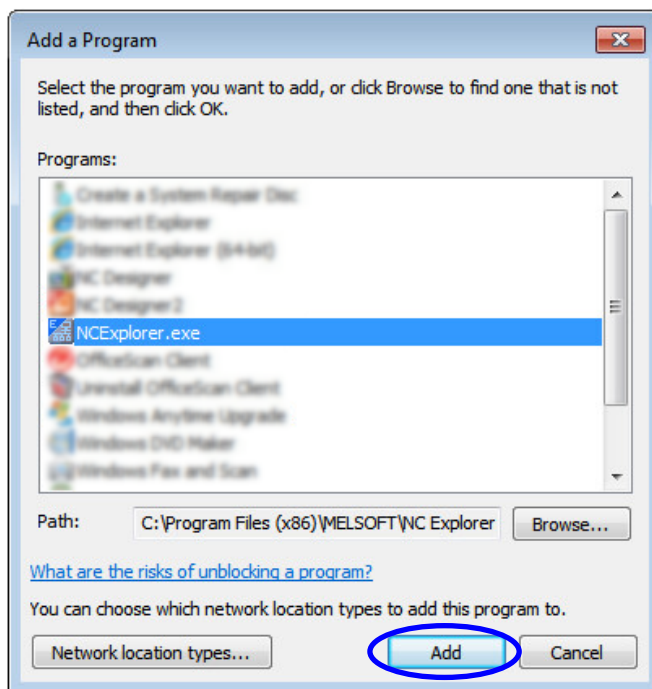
Add a Program

Select the program you want to add, or click Browse to find one that is not listed, and then click OK.

Programs:

Create a System Repair Disc
Internet Explorer
Internet Explorer (64-bit)
NC Designer
NC Designer2
NCExplorer.exe
OfficeScan Client
Uninstall OfficeScan Client
Windows Anytime Upgrade
Windows DVD Maker
Windows Fax and Scan

Path: C:\Program Files (x86)\MELSOFT\NC Explorer Browse...

What are the risks of unblocking a program?

You can choose which network location types to add this program to.

Network location types... Add Cancel